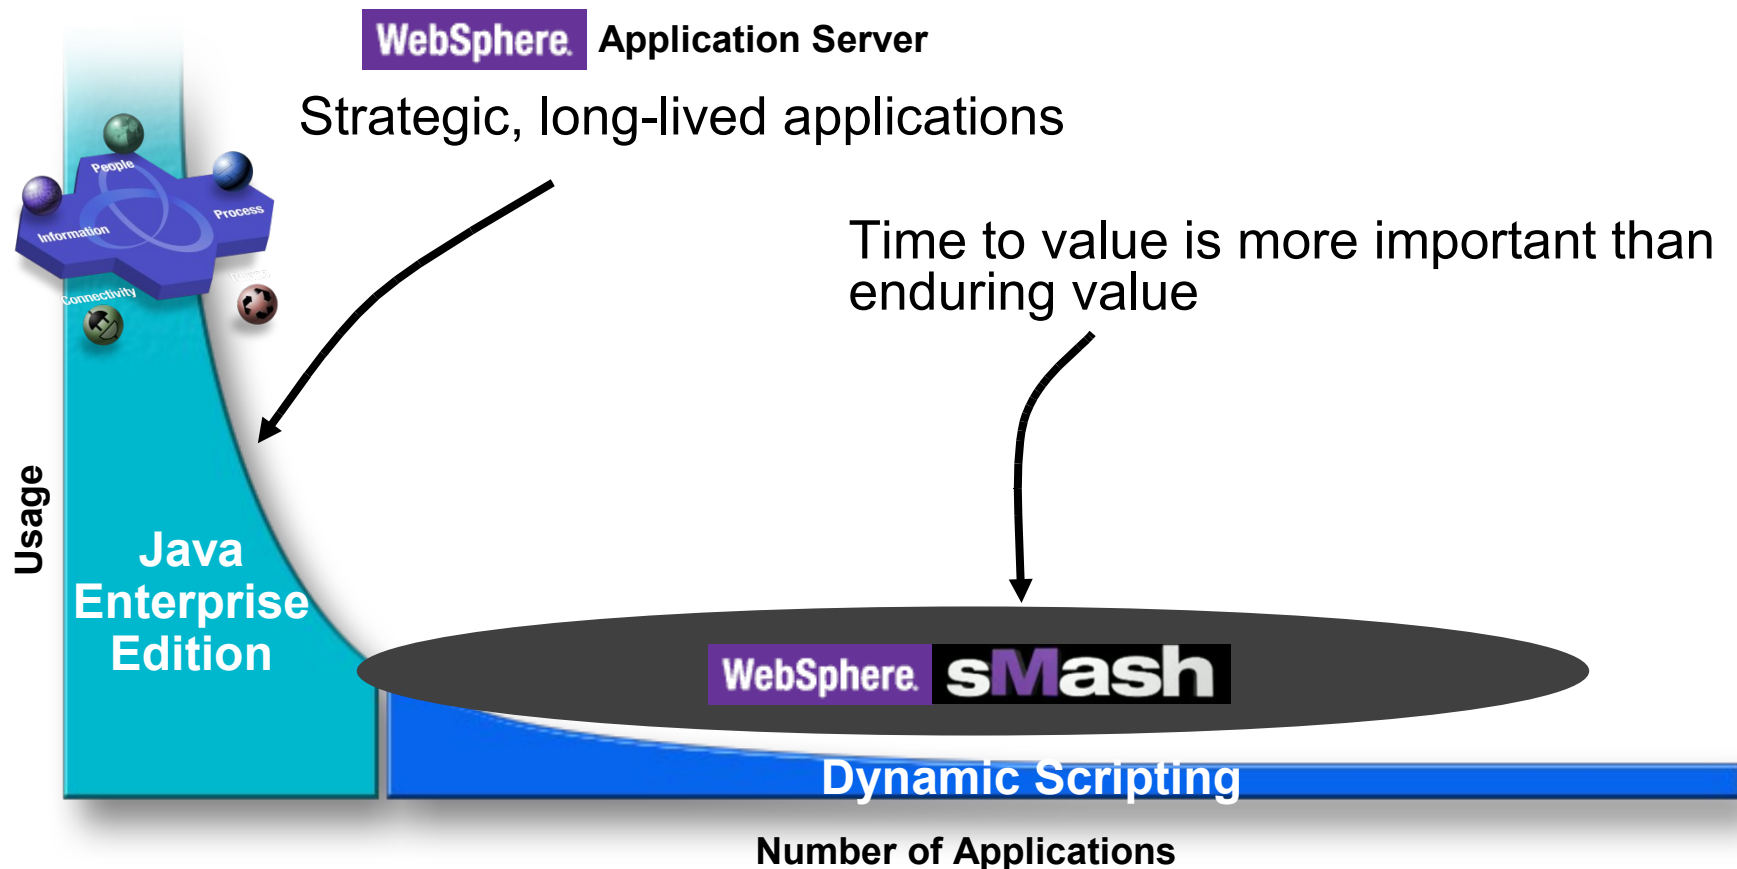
WebSphere. Application Server

Strategic, long-lived applications

People

Process

Information

Connectivity

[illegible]

Time to value is more important than enduring value

Usage

Java Enterprise Edition

WebSphere. sMash

Dynamic Scripting

Number of Applications